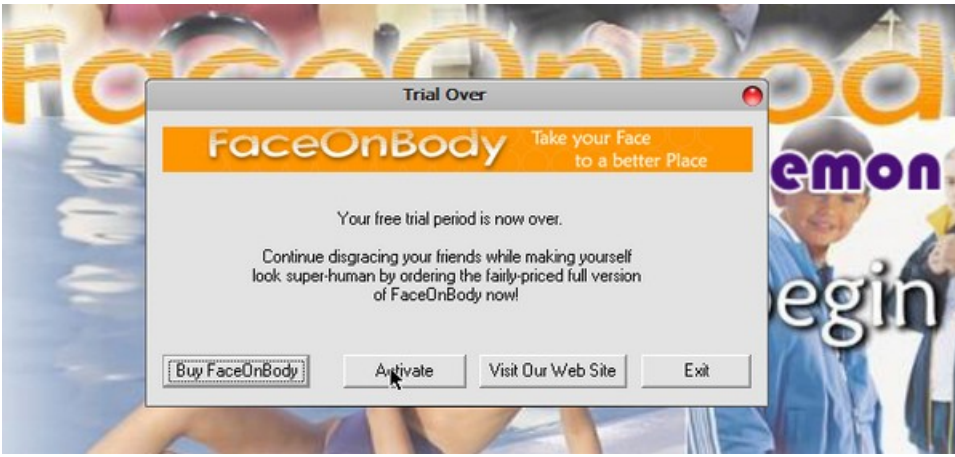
FaceOnBod

Trial Over

FaceOnBody Take your Face to a better Place

emon

Your free trial period is now over.

Continue disgracing your friends while making yourself look super-human by ordering the fairly-priced full version of FaceOnBody now!

egin

Buy FaceOnBody

Activate

Visit Our Web Site

Exit